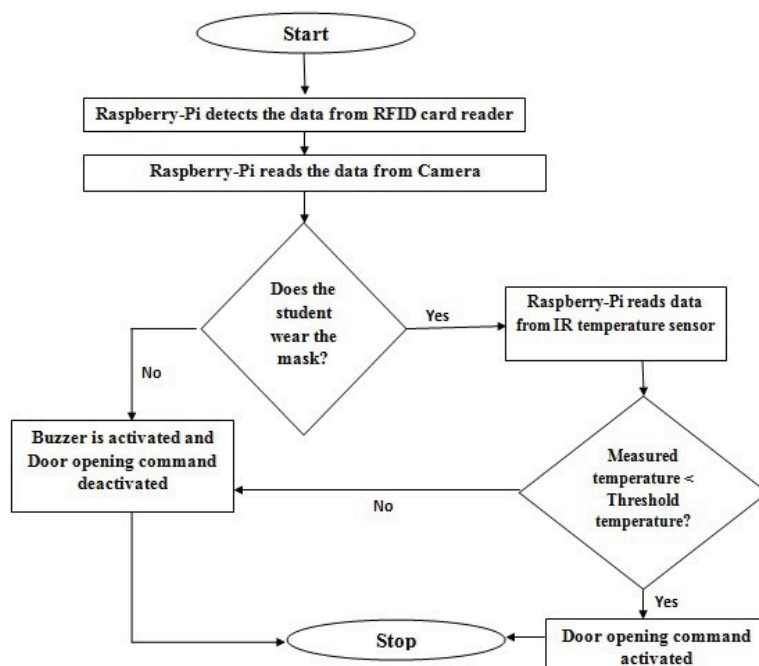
Start

Raspberry-Pi detects the data from RFID card reader

Raspberry-Pi reads the data from Camera

Does the student wear the mask?

Yes

Raspberry-Pi reads data from IR temperature sensor

No

Buzzer is activated and Door opening command deactivated

Measured temperature < Threshold temperature?

No

Yes

Stop

Door opening command activated